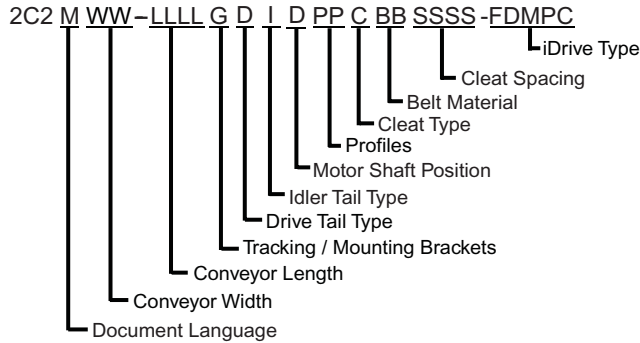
2C2 M WW – LLLL G D I D PP C BB SSSS -FDMPC

iDrive Type
Cleat Spacing
Belt Material
Cleat Type
Profiles
Motor Shaft Position
Idler Tail Type
Drive Tail Type
Tracking / Mounting Brackets
Conveyor Length
Conveyor Width
Document Language